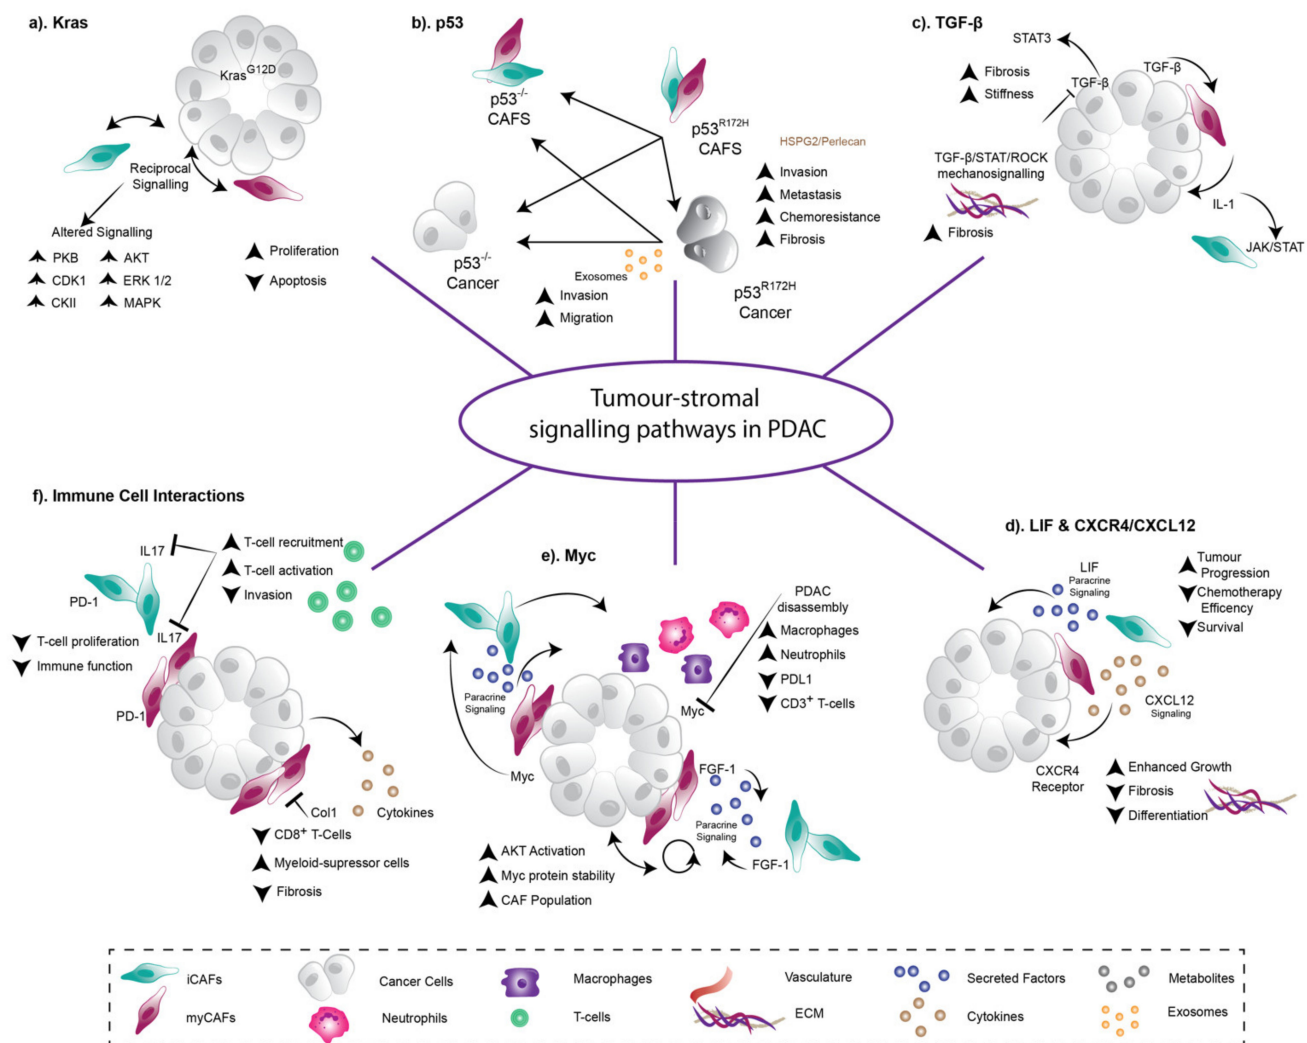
a). Kras

Kras$^{G12D}$

Reciprocal Signalling

Altered Signalling

PKB
CDK1
CKII
AKT
ERK 1/2
MAPK

Proliferation
Apoptosis

b). p53

p53$^{-/-}$ CAFS

p53$^{R172H}$ CAFS

HSPG2/Perlecan

Invasion
Metastasis
Chemoresistance
Fibrosis

p53$^{-/-}$ Cancer

Exosomes

Invasion
Migration

p53$^{R172H}$ Cancer

c). TGF-β

STAT3

Fibrosis
Stiffness

TGF-β
TGF-β

TGF-β/STAT/ROCK mechanosignalling

Fibrosis

IL-1

JAK/STAT

Tumour-stromal signalling pathways in PDAC

f). Immune Cell Interactions

IL17
T-cell recruitment
T-cell activation
Invasion

PD-1
IL17

T-cell proliferation
Immune function

PD-1

Col1
Cytokines

CD8$^{+}$ T-Cells
Myeloid-supressor cells
Fibrosis

e). Myc

PDAC disassembly
Macrophages
Neutrophils
PDL1
CD3$^{+}$ T-cells

Paracrine Signaling

Myc

Myc

FGF-1

Paracrine Signaling

FGF-1

AKT Activation
Myc protein stability
CAF Population

d). LIF & CXCR4/CXCL12

LIF
Paracrine Signaling

Tumour Progression
Chemotherapy Efficency
Survival

CXCL12 Signaling

CXCR4 Receptor

Enhanced Growth
Fibrosis
Differentiation

iCAFs
myCAFs
Cancer Cells
Neutrophils
Macrophages
T-cells
Vasculature
ECM
Secreted Factors
Cytokines
Metabolites
Exosomes